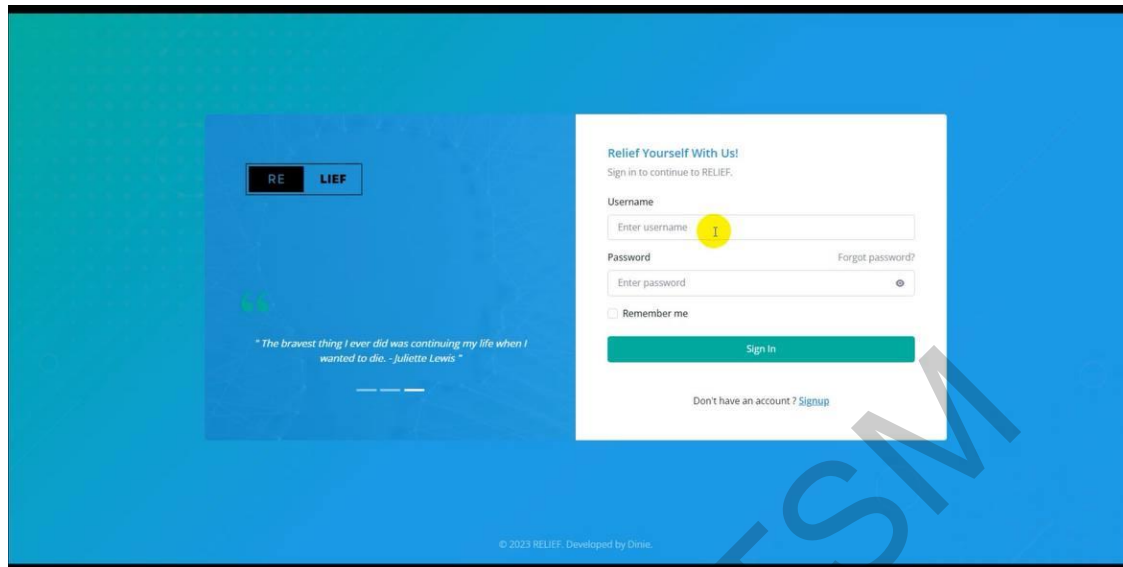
RE LIEF

"

" The bravest thing I ever did was continuing my life when I wanted to die. - Juliette Lewis "

Relief Yourself With Us!

Sign in to continue to RELIEF.

Username

Enter username

Password

Forgot password?

Enter password

Remember me

Sign In

Don't have an account ? Signup

© 2023 RELIEF. Developed by Dinie.

SM